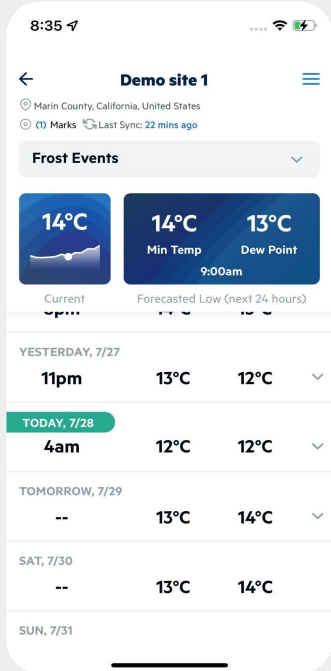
8:35

Demo site 1

Marin County, California, United States

(1) Marks Last Sync: 22 mins ago

Frost Events

14°C

14°C Min Temp

13°C Dew Point

9:00am

Current

Forecasted Low (next 24 hours)

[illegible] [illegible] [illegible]

YESTERDAY, 7/27

| | | |
|---|---|---|
| 11pm | 13°C | 12°C |

TODAY, 7/28

| | | |
|---|---|---|
| 4am | 12°C | 12°C |

TOMORROW, 7/29

| | | |
|---|---|---|
| -- | 13°C | 14°C |

SAT, 7/30

| | | |
|---|---|---|
| -- | 13°C | 14°C |

SUN, 7/31